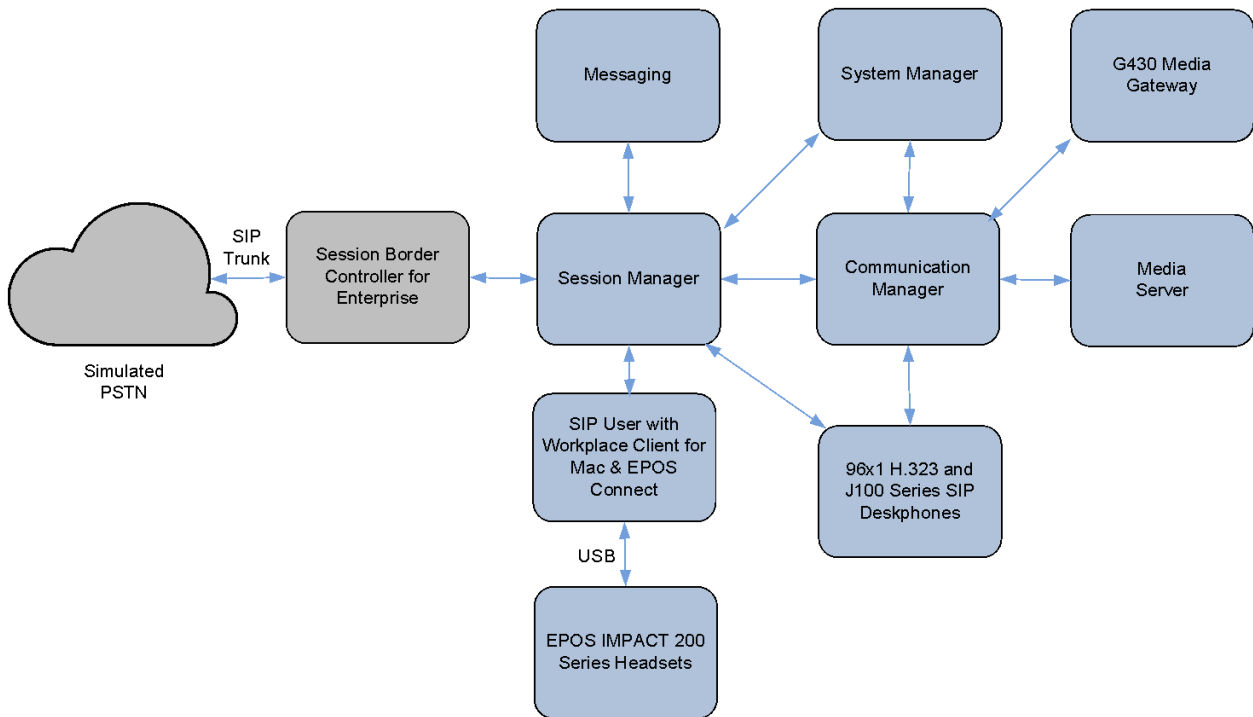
Messaging

System Manager

G430 Media Gateway

SIP Trunk

Session Border Controller for Enterprise

Session Manager

Communication Manager

Media Server

Simulated PSTN

SIP User with Workplace Client for Mac & EPOS Connect

96x1 H.323 and J100 Series SIP Deskphones

USB

EPOS IMPACT 200 Series Headsets